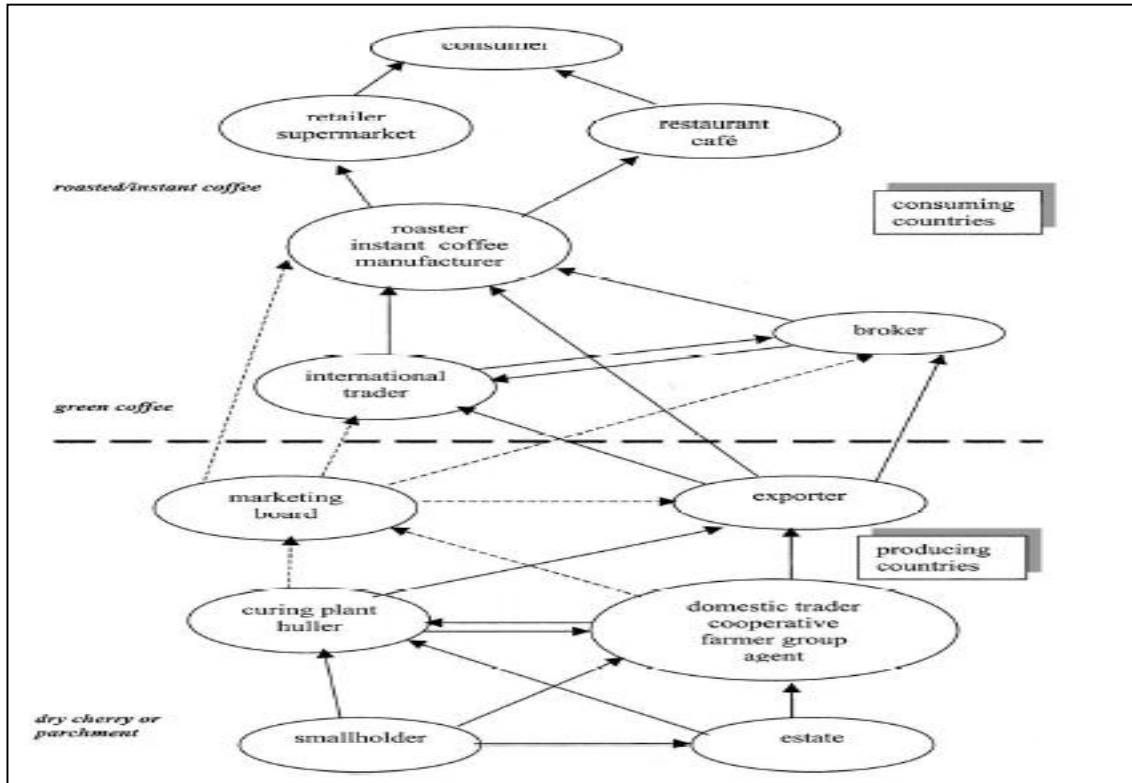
consumer

retailer supermarket

restaurant café

roasted/instant coffee

roaster instant coffee manufacturer

consuming countries

broker

international trader

green coffee

marketing board

exporter

producing countries

curing plant huller

domestic trader cooperative farmer group agent

dry cherry or parchment

smallholder

estate